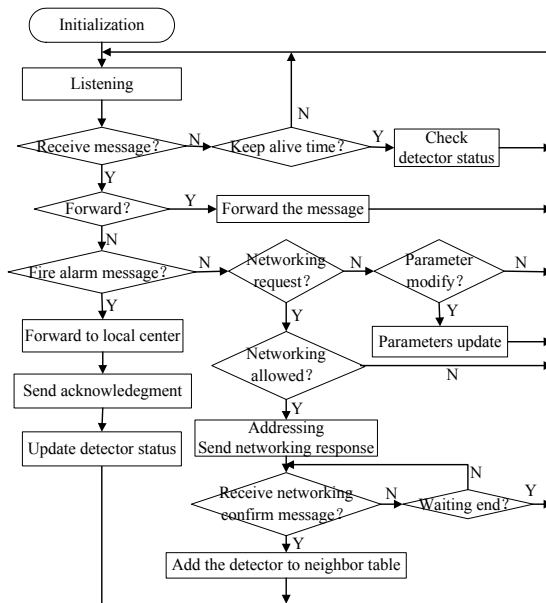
Initialization

Listening

Receive message?

N

Keep alive time?

N

Y

Check detector status

Y

Forward?

Y

Forward the message

N

Fire alarm message?

N

Networking request?

N

Parameter modify?

N

Y

Y

Y

Forward to local center

Parameters update

Networking allowed?

N

Send acknowledgement

Y

Update detector status

Addressing
Send networking response

N

Receive networking confirm message?

N

Waiting end?

Y

Y

Add the detector to neighbor table